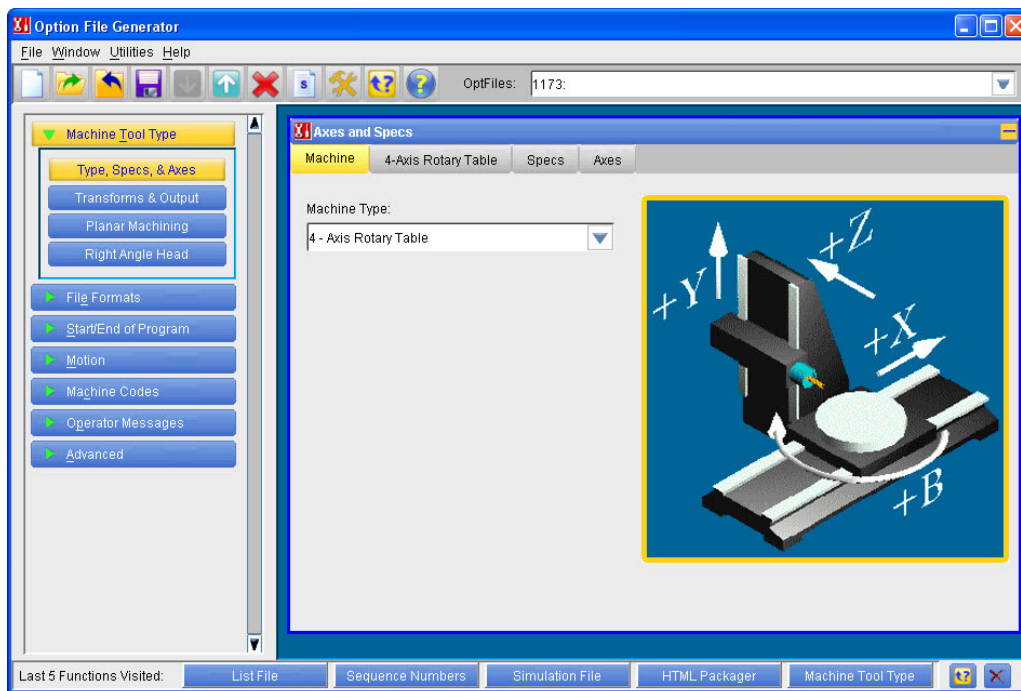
Option File Generator

File Window Utilities Help

OptFiles: 1173:

Machine Tool Type

Type, Specs, & Axes

Transforms & Output

Planar Machining

Right Angle Head

File Formats

Start/End of Program

Motion

Machine Codes

Operator Messages

Advanced

Axes and Specs

Machine | 4-Axis Rotary Table | Specs | Axes

Machine Type:

4 - Axis Rotary Table

+Y

+Z

+X

+B

Last 5 Functions Visited: List File | Sequence Numbers | Simulation File | HTML Packager | Machine Tool Type